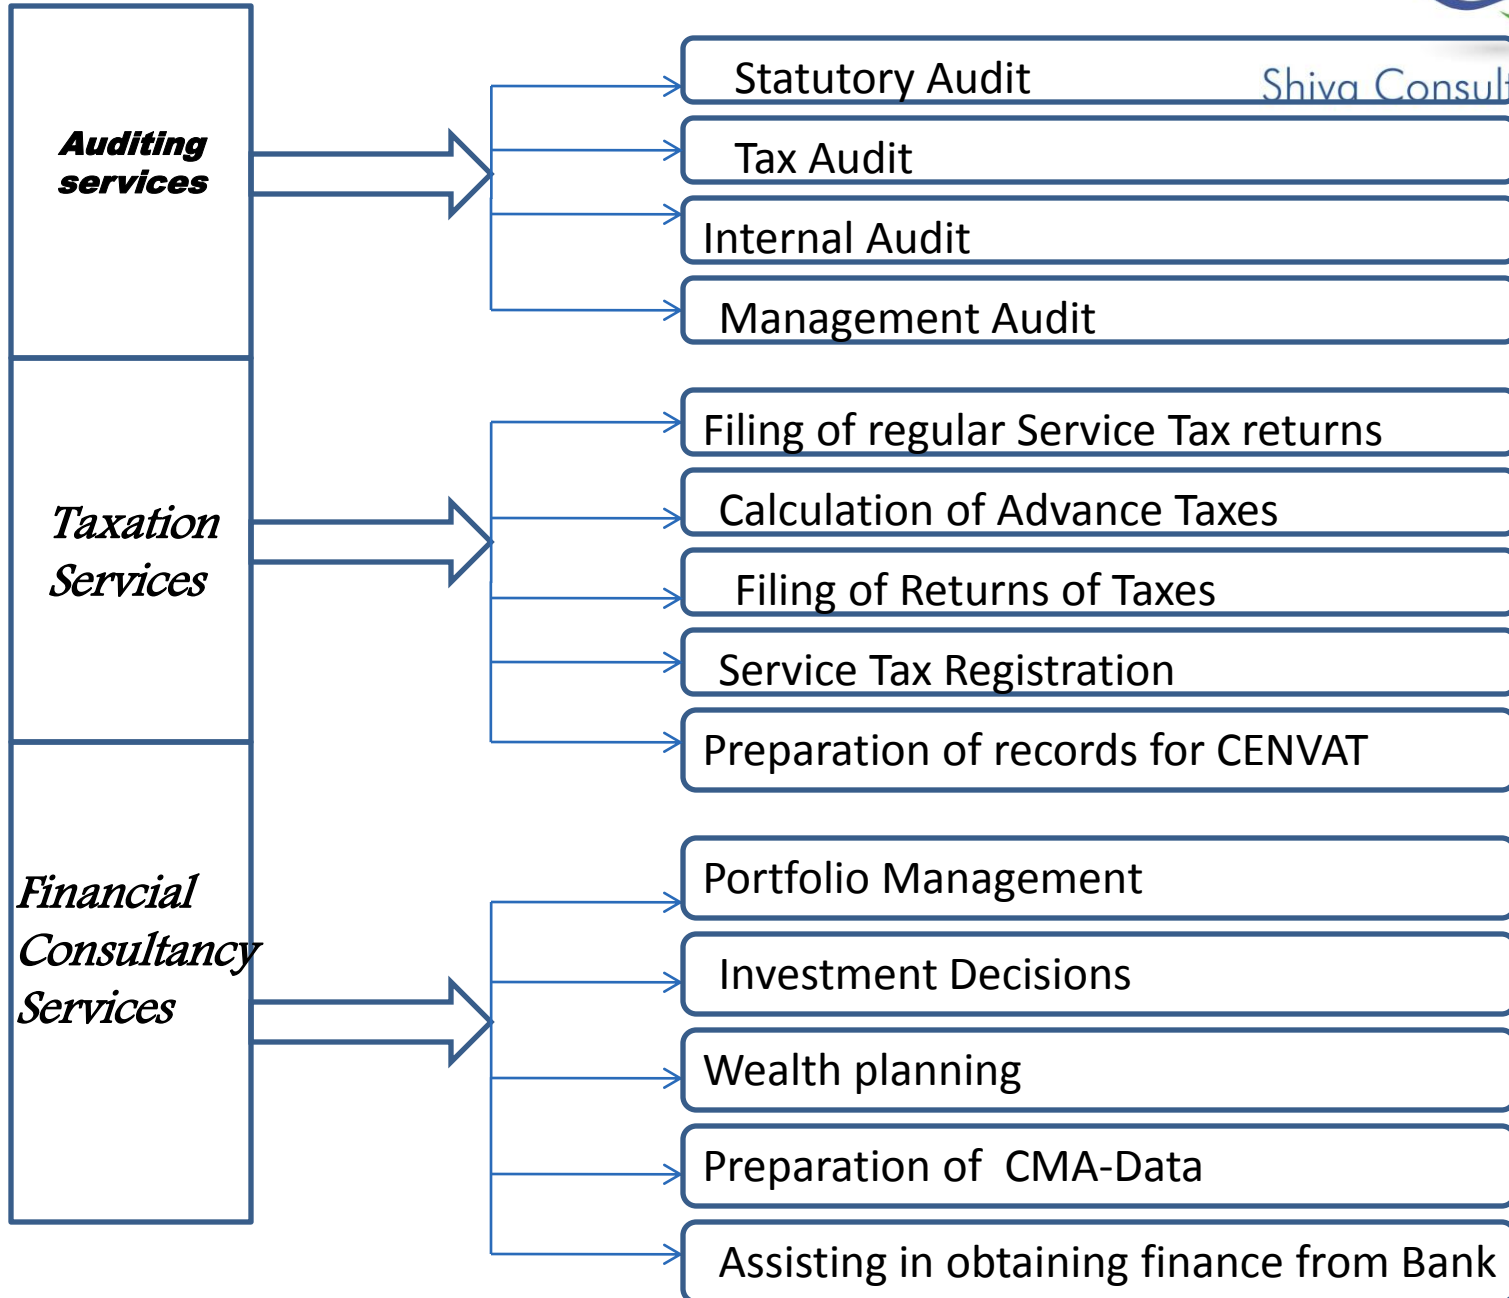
Auditing services

Statutory Audit

Shiva Consult

Tax Audit

Internal Audit

Management Audit

Taxation Services

Filing of regular Service Tax returns

Calculation of Advance Taxes

Filing of Returns of Taxes

Service Tax Registration

Preparation of records for CENVAT

Financial Consultancy Services

Portfolio Management

Investment Decisions

Wealth planning

Preparation of CMA-Data

Assisting in obtaining finance from Bank